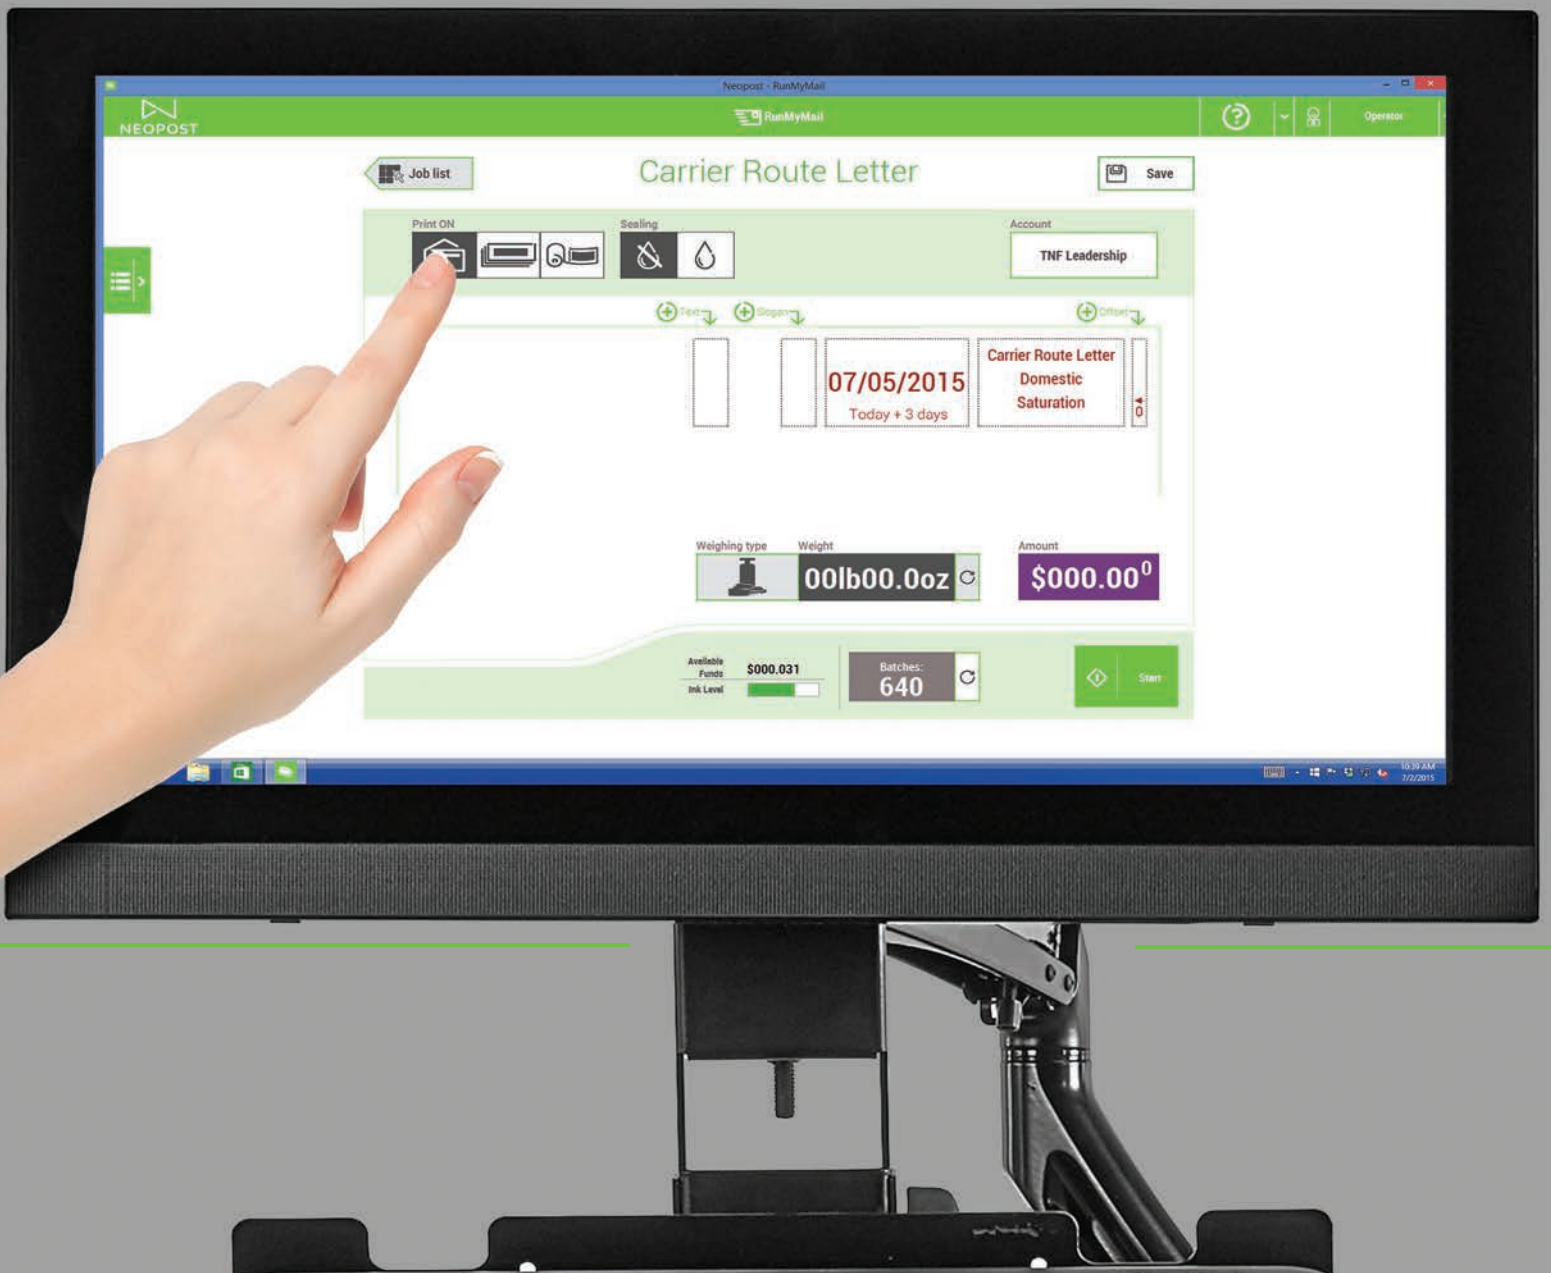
Neopost - RunMyMail

NEOPOST

RunMyMail

Operator

Job list

Carrier Route Letter

Save

Print ON

Sealing

Account

TNF Leadership

Text

Slogan

Offset

07/05/2015
Today + 3 days

Carrier Route Letter
Domestic
Saturation

0

Weighing type

Weight

00lb00.0oz

Amount

$000.00$^0$

Available Funds

$000.031

Ink Level

Batches:
640

Start

10:39 AM
7/2/2015